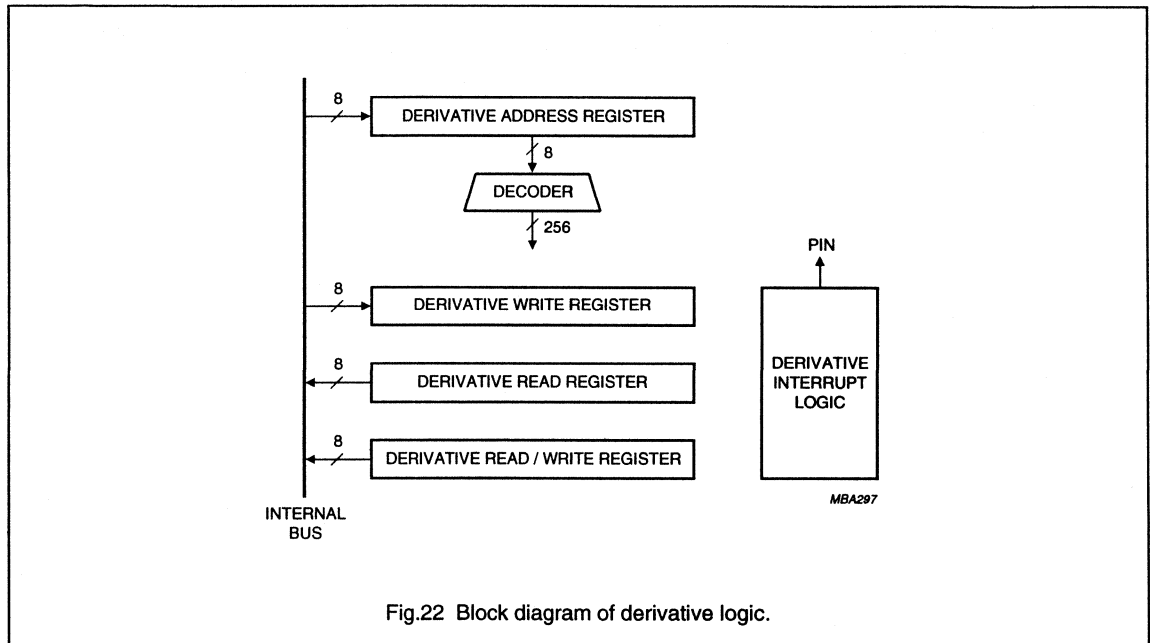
8
DERIVATIVE ADDRESS REGISTER
8
DECODER
256
PIN
8
DERIVATIVE WRITE REGISTER
DERIVATIVE INTERRUPT LOGIC
8
DERIVATIVE READ REGISTER
8
DERIVATIVE READ / WRITE REGISTER
MBA297
INTERNAL BUS

Fig.22 Block diagram of derivative logic.